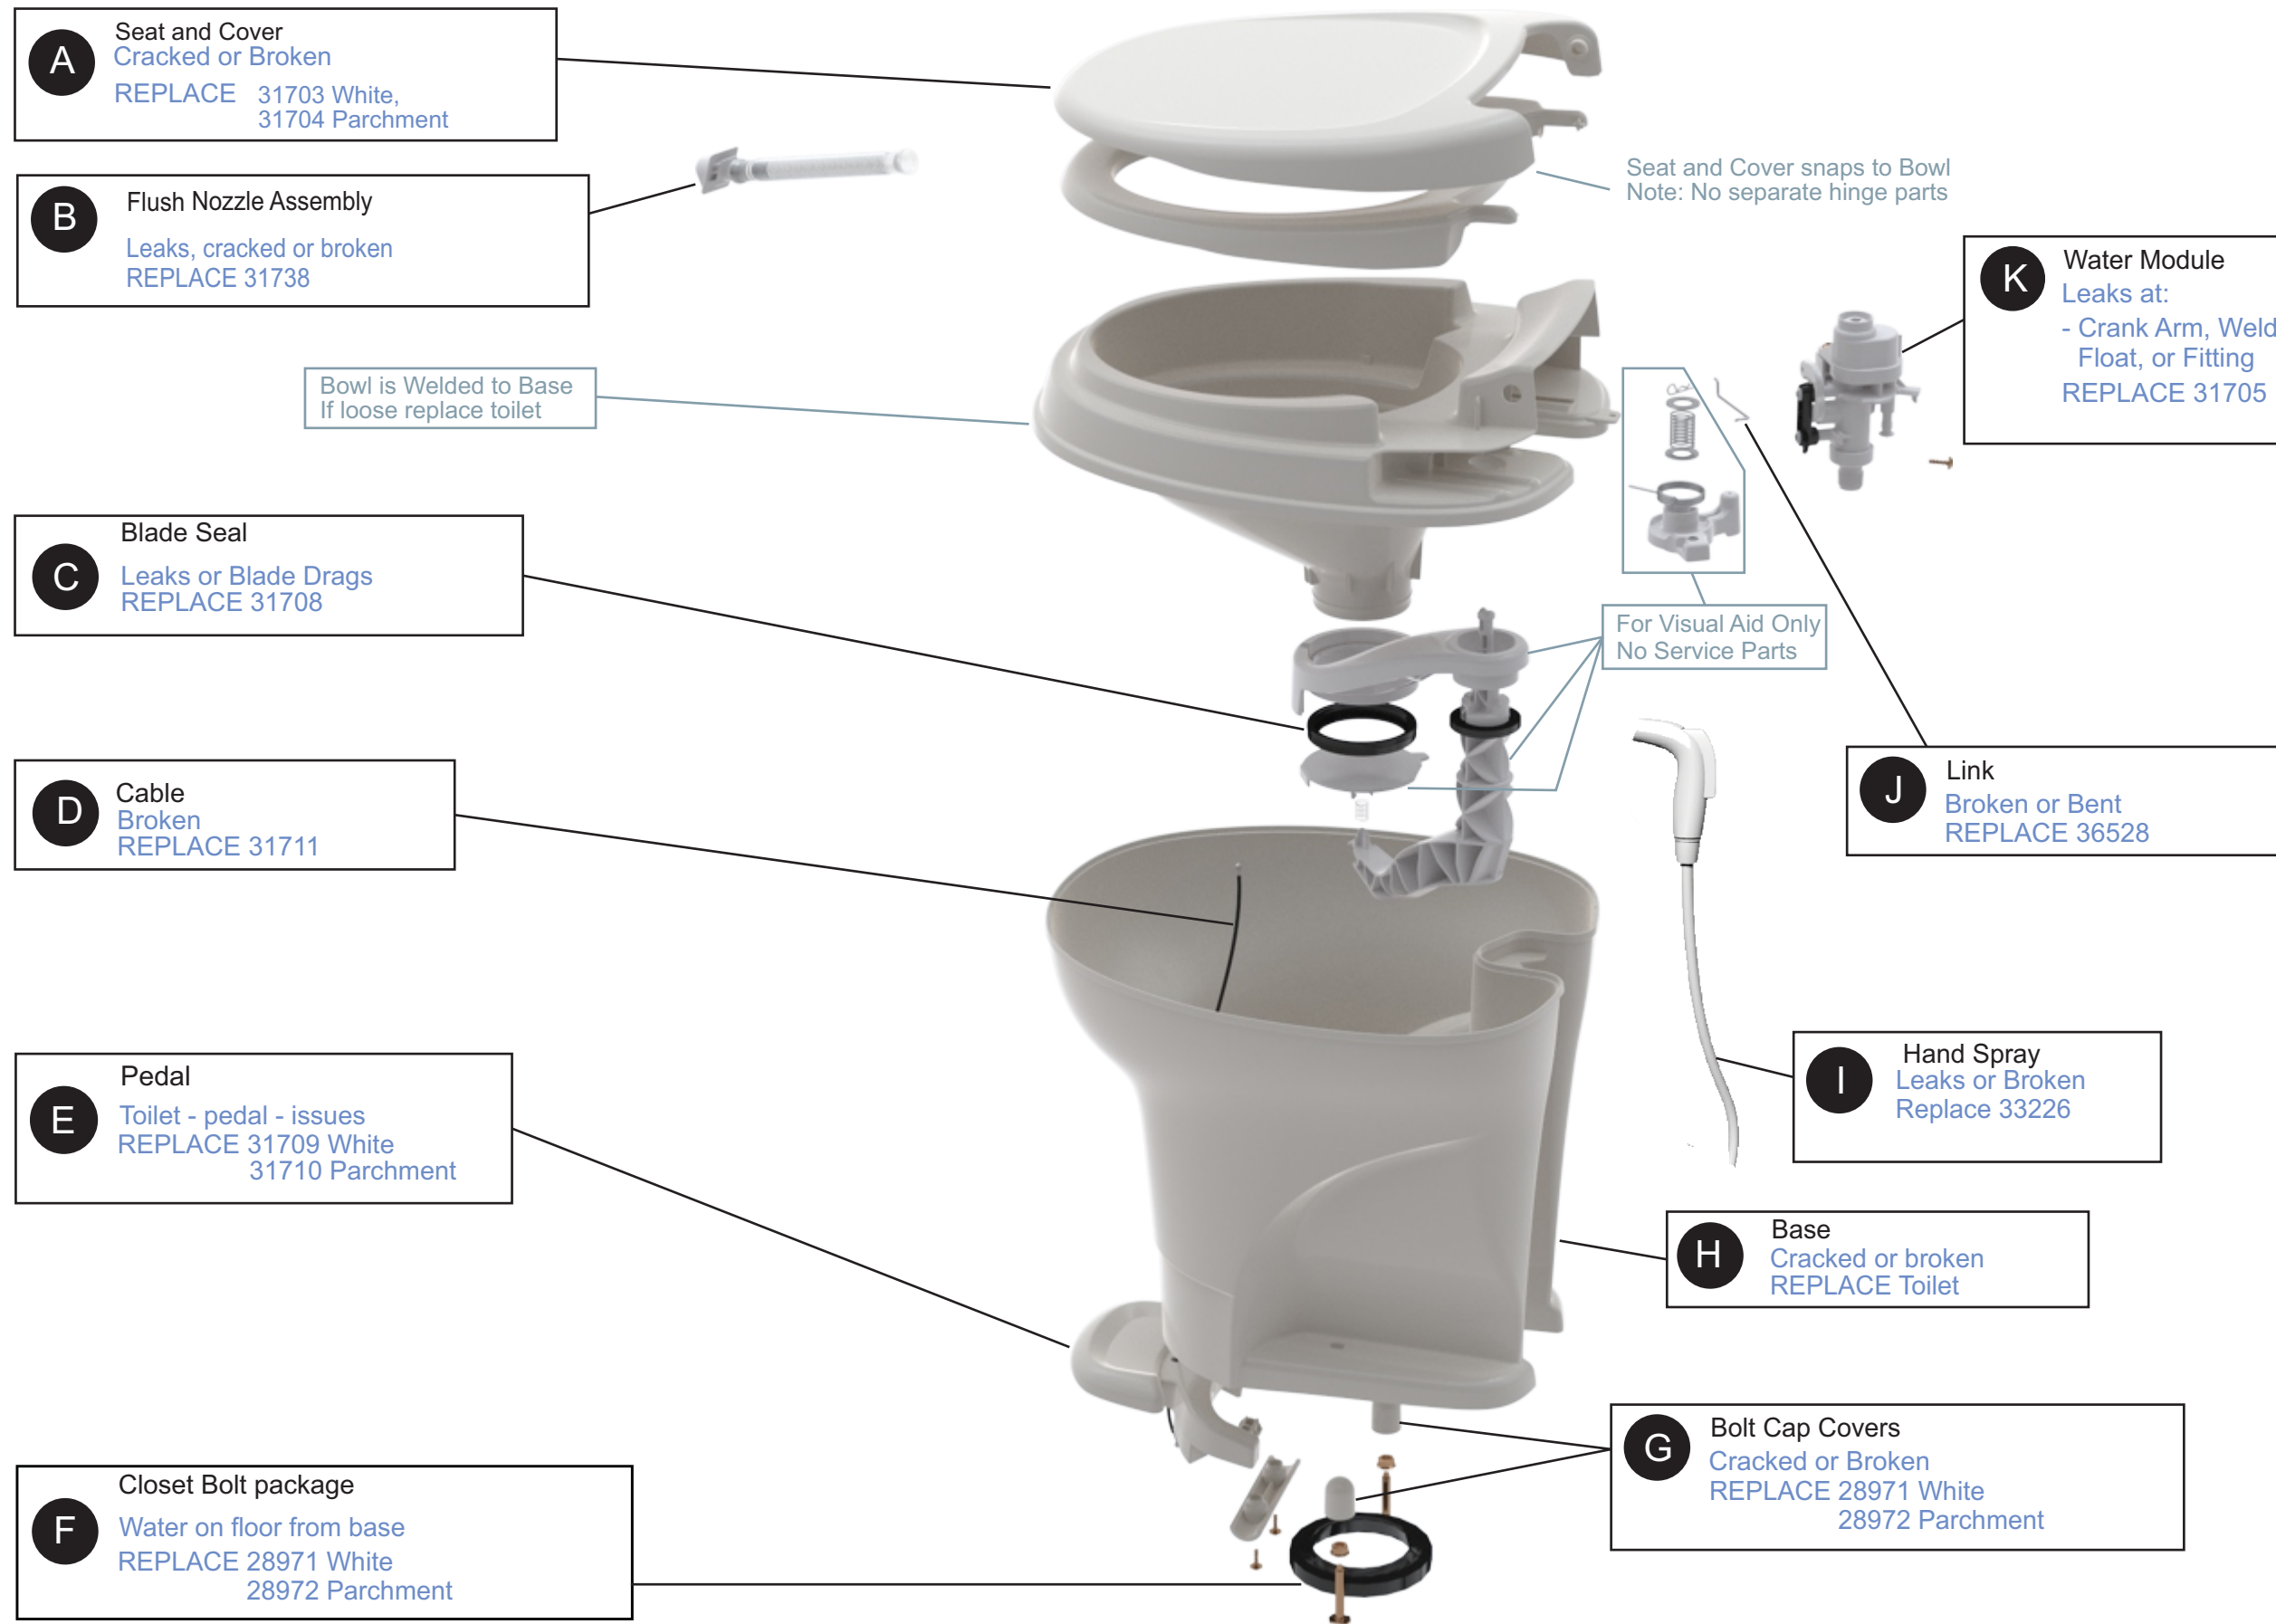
A Seat and Cover
Cracked or Broken
REPLACE 31703 White,
31704 Parchment

B Flush Nozzle Assembly
Leaks, cracked or broken
REPLACE 31738

Seat and Cover snaps to Bowl
Note: No separate hinge parts

K Water Module
Leaks at:
- Crank Arm, Weld
Float, or Fitting
REPLACE 31705

Bowl is Welded to Base
If loose replace toilet

C Blade Seal
Leaks or Blade Drags
REPLACE 31708

For Visual Aid Only
No Service Parts

J Link
Broken or Bent
REPLACE 36528

D Cable
Broken
REPLACE 31711

I Hand Spray
Leaks or Broken
Replace 33226

E Pedal
Toilet - pedal - issues
REPLACE 31709 White
31710 Parchment

H Base
Cracked or broken
REPLACE Toilet

G Bolt Cap Covers
Cracked or Broken
REPLACE 28971 White
28972 Parchment

F Closet Bolt package
Water on floor from base
REPLACE 28971 White
28972 Parchment